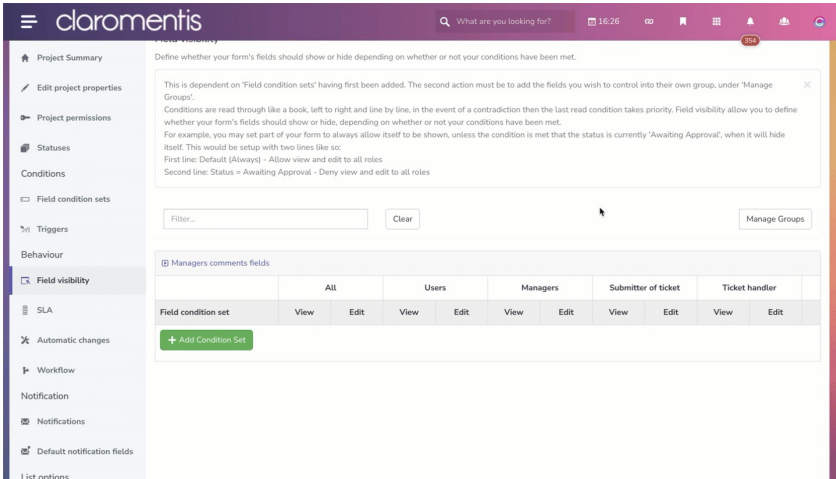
claromentis

What are you looking for?

16:26

354

Project Summary

Edit project properties

Project permissions

Statuses

Conditions

Field condition sets

Triggers

Behaviour

Field visibility

SLA

Automatic changes

Workflow

Notification

Notifications

Default notification fields

List options

Field visibility

Define whether your form's fields should show or hide depending on whether or not your conditions have been met.

This is dependent on 'Field condition sets' having first been added. The second action must be to add the fields you wish to control into their own group, under 'Manage Groups'.
Conditions are read through like a book, left to right and line by line, in the event of a contradiction then the last read condition takes priority. Field visibility allow you to define whether your form's fields should show or hide, depending on whether or not your conditions have been met.
For example, you may set part of your form to always allow itself to be shown, unless the condition is met that the status is currently 'Awaiting Approval', when it will hide itself. This would be setup with two lines like so:
First line: Default (Always) - Allow view and edit to all roles
Second line: Status = Awaiting Approval - Deny view and edit to all roles

×

Filter...

Clear

Manage Groups

Managers comments fields

| | All | | Users | | Managers | | Submitter of ticket | | Ticket handler | |
|---|---|---|---|---|---|---|---|---|---|---|
| Field condition set | View | Edit | View | Edit | View | Edit | View | Edit | View | Edit |

+ Add Condition Set